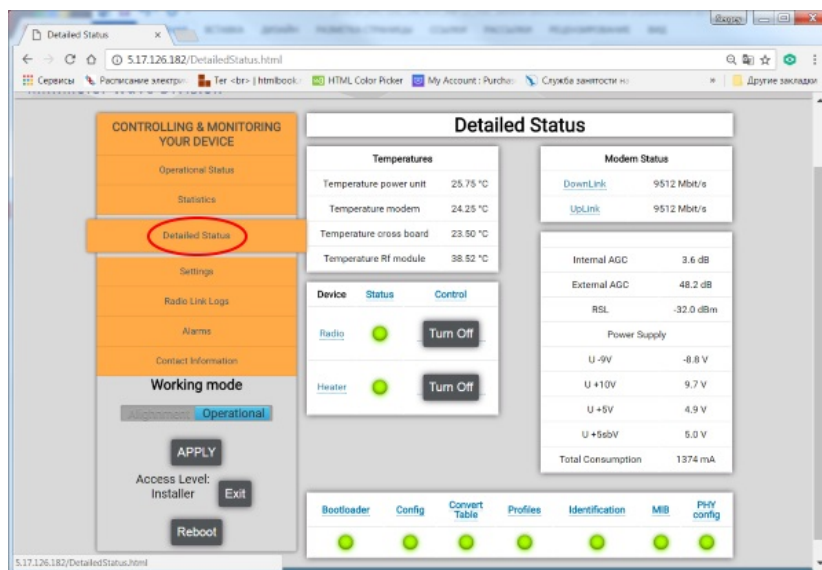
Detailed Status ×

5.17.126.182/DetailedStatus.html

Сервисы Расписание электри Ter <br> | htmlbook HTML Color Picker My Account : Purcha Служба занятости на » Другие закладки

CONTROLLING & MONITORING YOUR DEVICE

Operational Status

Statistics

Detailed Status

Settings

Radio Link Logs

Alarms

Contact Information

Working mode

Alignment Operational

APPLY

Access Level: Installer

Exit

Reboot

Detailed Status

Temperatures

| | |
|---|---|
| Temperature power unit | 25.75 °C |
| Temperature modem | 24.25 °C |
| Temperature cross board | 23.50 °C |
| Temperature Rf module | 38.52 °C |

Modem Status

| | |
|---|---|
| DownLink | 9512 Mbit/s |
| UpLink | 9512 Mbit/s |

| Device | Status | Control |
|---|---|---|
| Radio | | Turn Off |
| Heater | | Turn Off |

| | |
|---|---|
| Internal AGC | 3.6 dB |
| External AGC | 48.2 dB |
| RSL | -32.0 dBm |
| Power Supply | |
| U -9V | -8.8 V |
| U +10V | 9.7 V |
| U +5V | 4.9 V |
| U +5sbV | 5.0 V |
| Total Consumption | 1374 mA |

Bootloader Config Convert Table Profiles Identification MIB PHY config

5.17.126.182/DetailedStatus.html